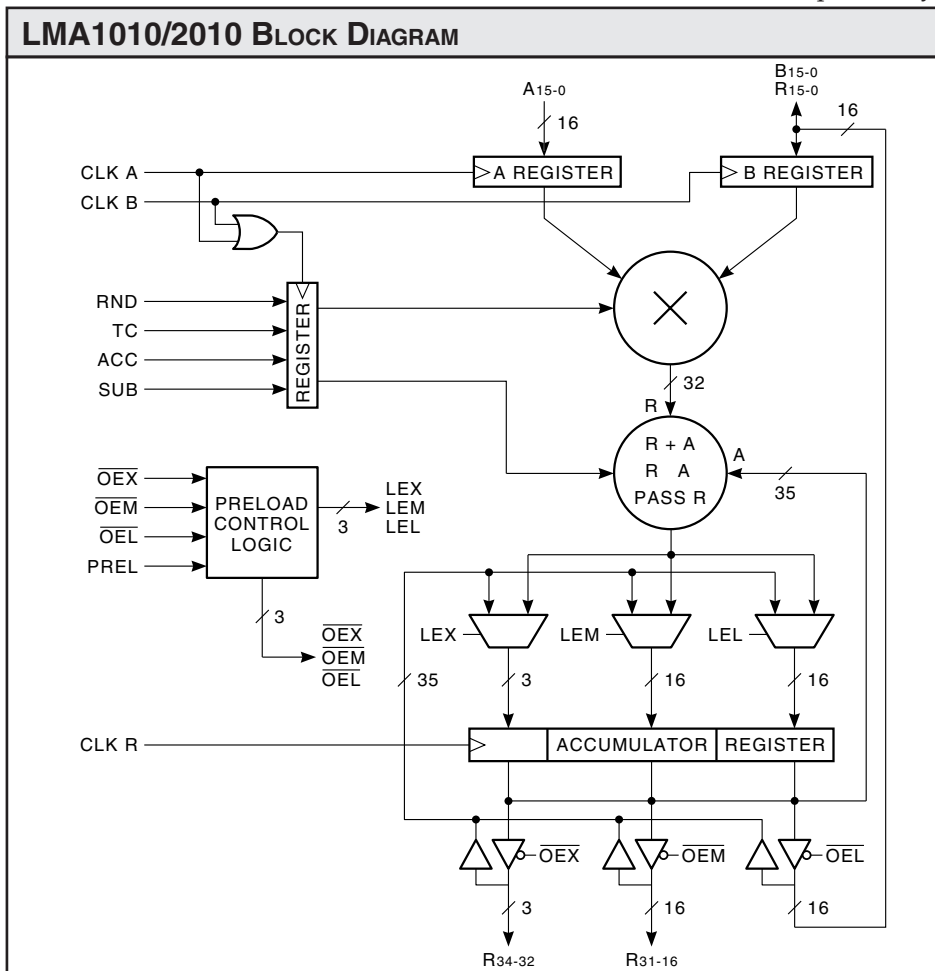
LMA1010/2010 BLOCK DIAGRAM

$A_{15-0}$

16

$B_{15-0}$
$R_{15-0}$

16

CLK A

A REGISTER

B REGISTER

CLK B

RND

TC

ACC

SUB

REGISTER

32

R

R + A
R A
PASS R

A

35

$\overline{OEX}$

$\overline{OEM}$

$\overline{OEL}$

PREL

PRELOAD CONTROL LOGIC

3

LEX
LEM
LEL

3

$\overline{OEX}$
$\overline{OEM}$
$\overline{OEL}$

LEX

LEM

LEL

35

3

16

16

CLK R

ACCUMULATOR

REGISTER

$\overline{OEX}$

$\overline{OEM}$

$\overline{OEL}$

3

16

16

$R_{34-32}$

$R_{31-16}$